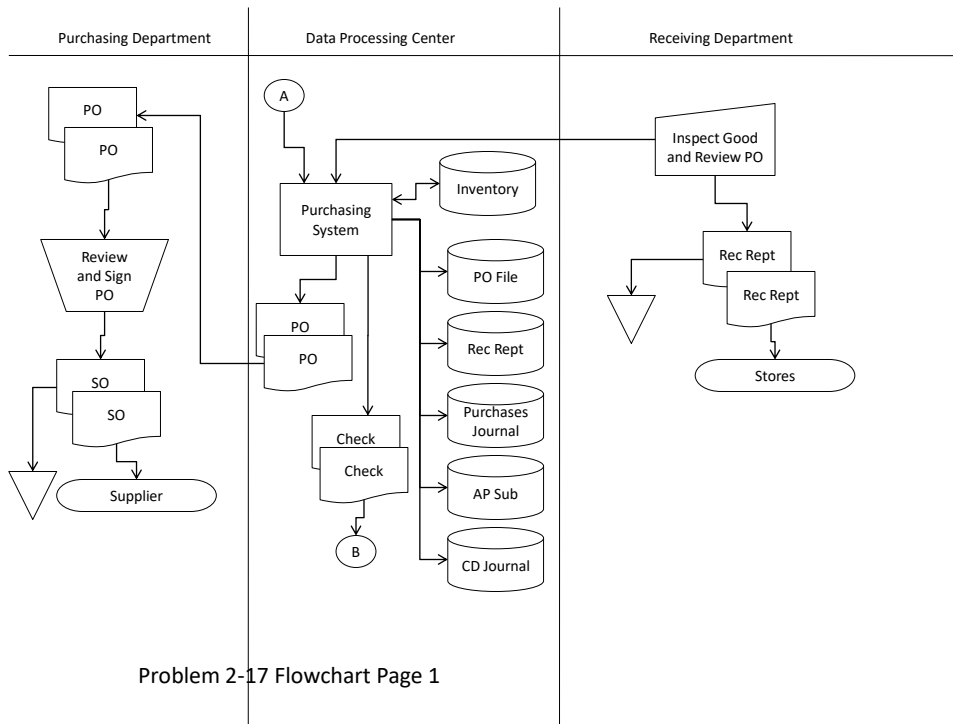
Purchasing Department

PO

PO

Review and Sign PO

SO

SO

Supplier

Data Processing Center

A

Purchasing System

Inventory

PO File

Rec Rept

Purchases Journal

AP Sub

CD Journal

PO

PO

Check

Check

B

Receiving Department

Inspect Good and Review PO

Rec Rept

Rec Rept

Stores

Problem 2-17 Flowchart Page 1